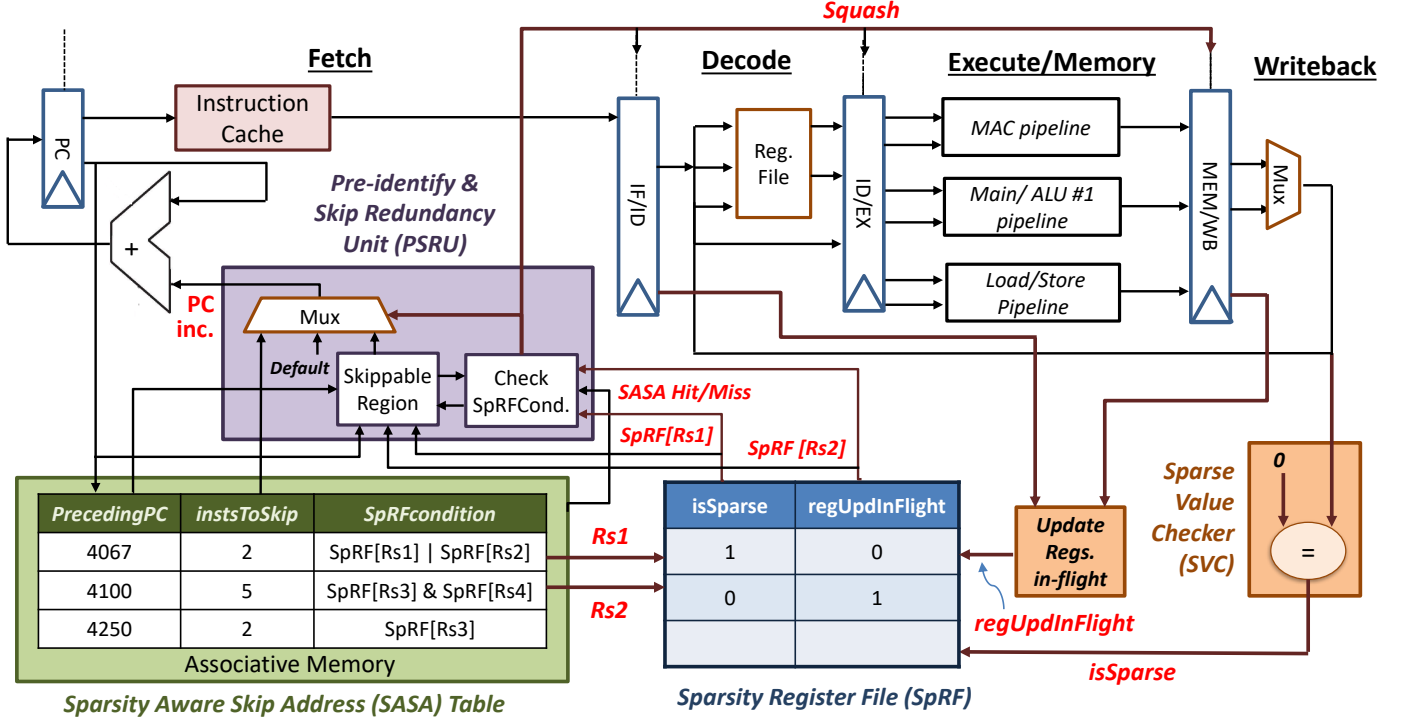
Squash

Fetch

Decode

Execute/Memory

Writeback

PC

Instruction Cache

+

Pre-identify & Skip Redundancy Unit (PSRU)

PC inc.

Mux

Default

Skippable Region

Check SpRFCond.

IF/ID

Reg. File

ID/EX

MAC pipeline

Main/ ALU #1 pipeline

Load/Store Pipeline

MEM/WB

Mux

SASA Hit/Miss

SpRF[Rs1]

SpRF [Rs2]

| PrecedingPC | instsToSkip | SpRFcondition |
|---|---|---|
| 4067 | 2 | SpRF[Rs1] \| SpRF[Rs2] |
| 4100 | 5 | SpRF[Rs3] & SpRF[Rs4] |
| 4250 | 2 | SpRF[Rs3] |

Associative Memory

Sparsity Aware Skip Address (SASA) Table

Rs1

Rs2

| isSparse | regUpdInFlight |
|---|---|
| 1 | 0 |
| 0 | 1 |
| | |

Sparsity Register File (SpRF)

Update Regs. in-flight

regUpdInFlight

isSparse

Sparse Value Checker (SVC)

0

=